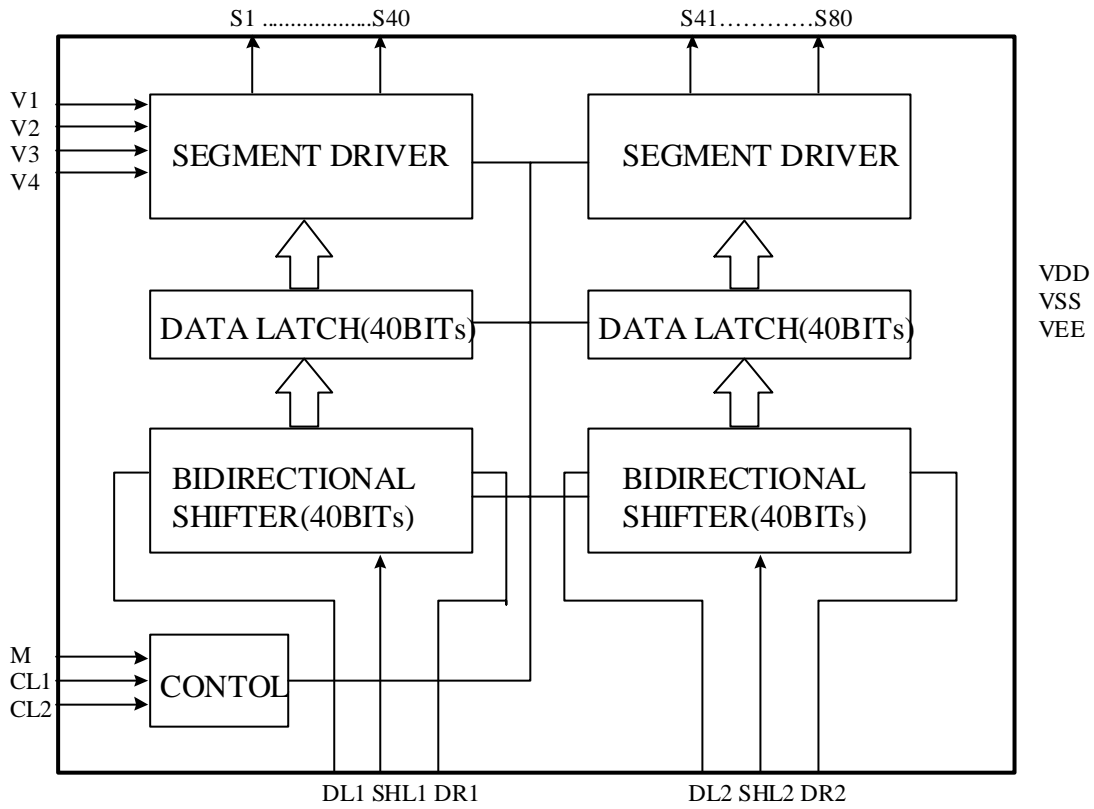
S1 ..................S40

S41…………S80

V1
V2
V3
V4

SEGMENT DRIVER

SEGMENT DRIVER

VDD
VSS
VEE

DATA LATCH(40BITs)

DATA LATCH(40BITs)

BIDIRECTIONAL SHIFTER(40BITs)

BIDIRECTIONAL SHIFTER(40BITs)

M
CL1
CL2

CONTOL

DL1 SHL1 DR1

DL2 SHL2 DR2